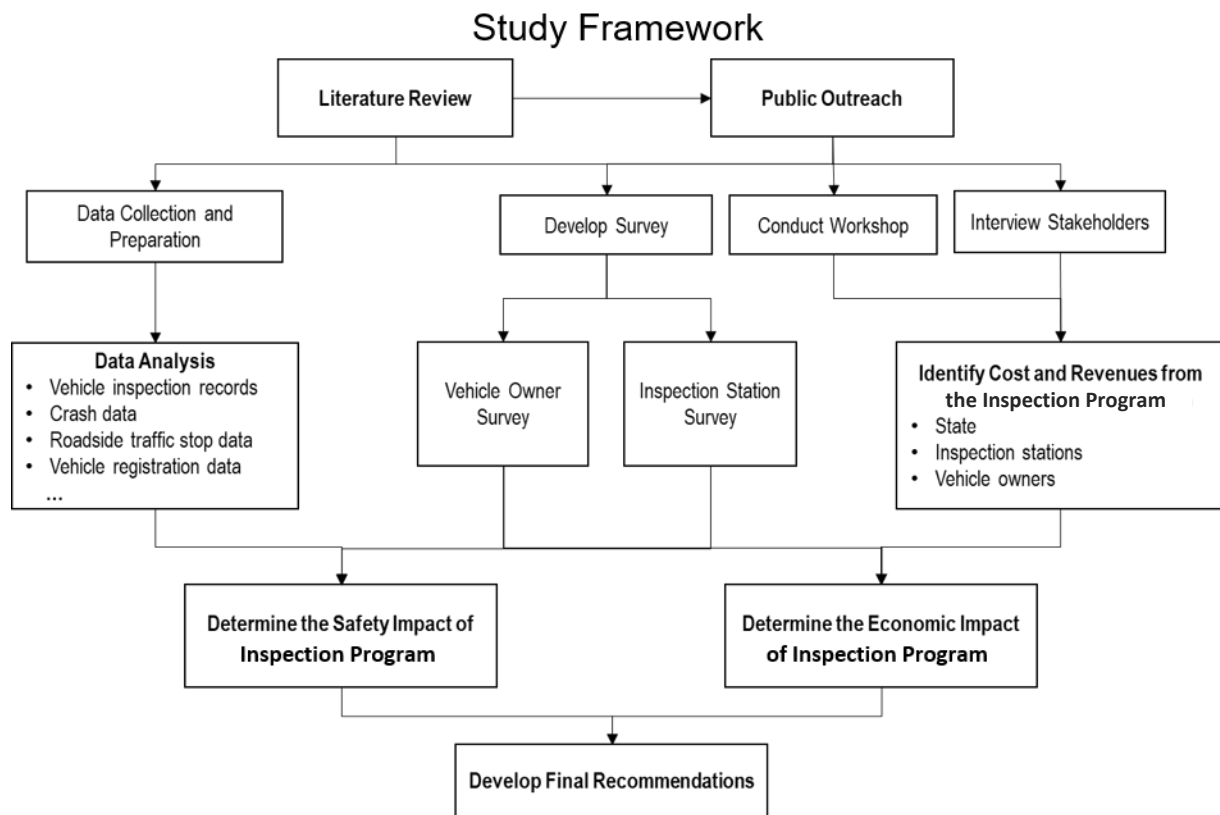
Study Framework

Literature Review

Public Outreach

Data Collection and Preparation

Develop Survey

Conduct Workshop

Interview Stakeholders

**Data Analysis**
- Vehicle inspection records
- Crash data
- Roadside traffic stop data
- Vehicle registration data

...

Vehicle Owner Survey

Inspection Station Survey

**Identify Cost and Revenues from the Inspection Program**
- State
- Inspection stations
- Vehicle owners

Determine the Safety Impact of Inspection Program

Determine the Economic Impact of Inspection Program

Develop Final Recommendations